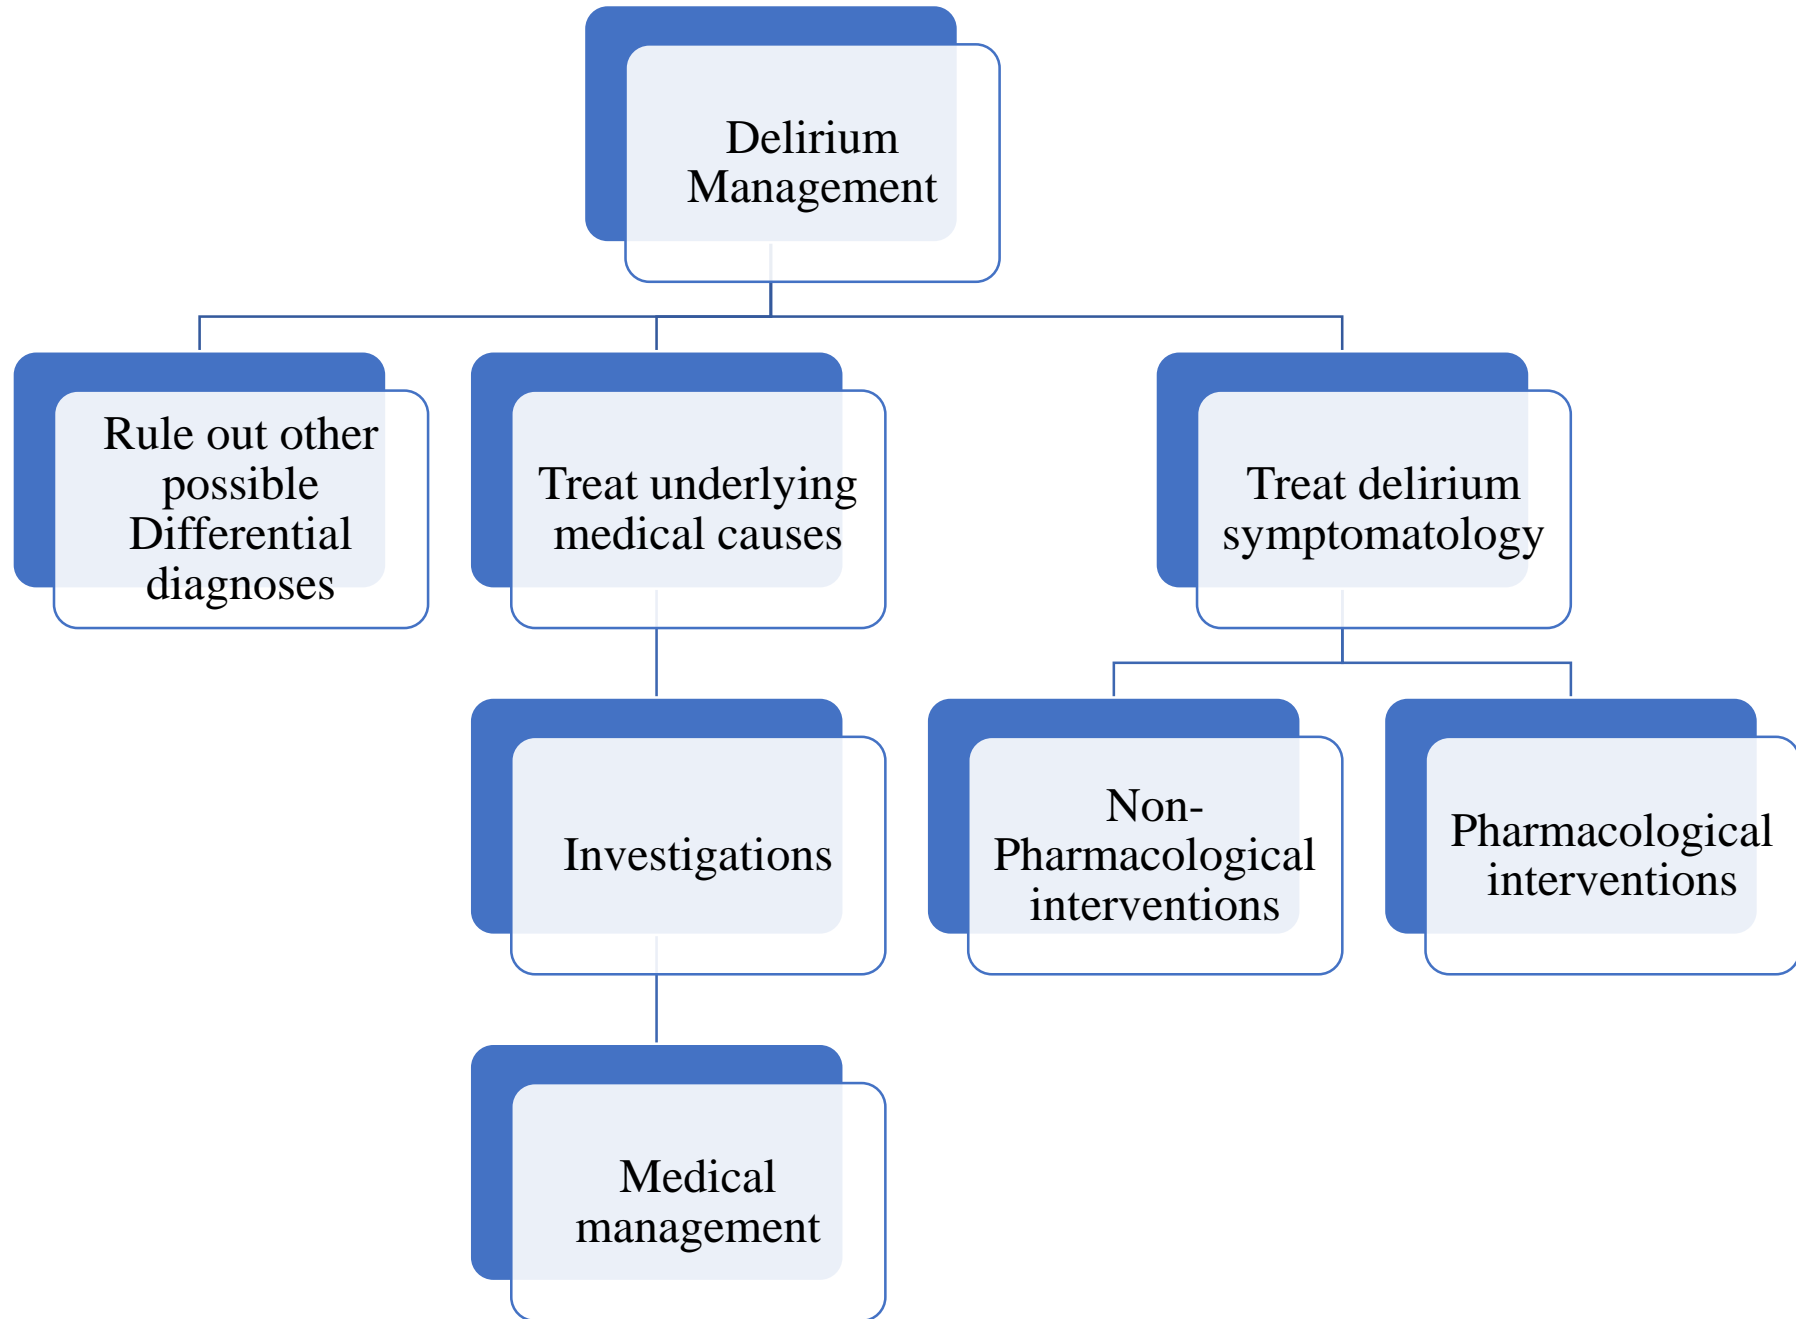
Delirium Management

Rule out other possible Differential diagnoses

Treat underlying medical causes

Treat delirium symptomatology

Investigations

Non-Pharmacological interventions

Pharmacological interventions

Medical management